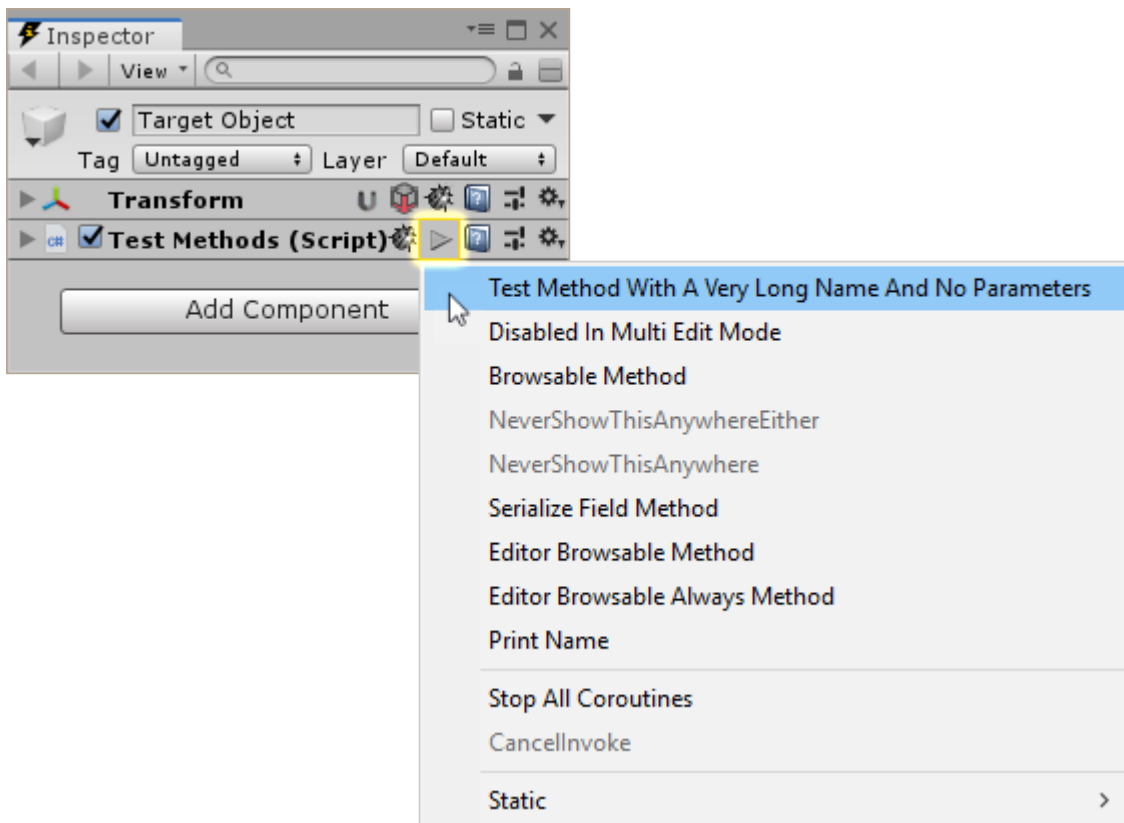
Inspector

View

Target Object

Static

Tag Untagged

Layer Default

Transform

Test Methods (Script)

Add Component

Test Method With A Very Long Name And No Parameters
Disabled In Multi Edit Mode
Browsable Method
NeverShowThisAnywhereEither
NeverShowThisAnywhere
Serialize Field Method
Editor Browsable Method
Editor Browsable Always Method
Print Name
Stop All Coroutines
CancelInvoke
Static